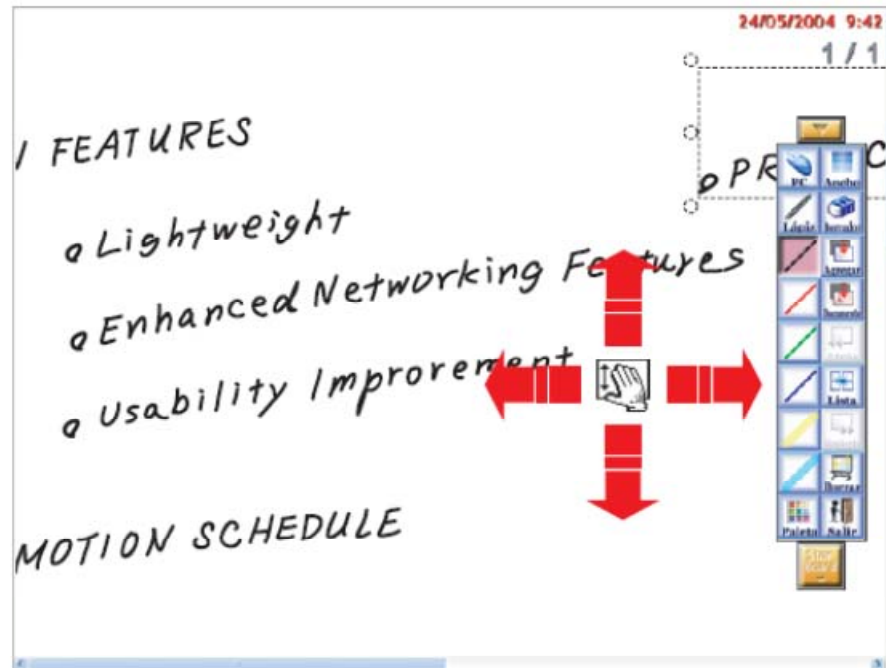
24/05/2004 9:42

1 / 1

/ FEATURES

o Lightweight

o Enhanced Networking Features

o Usability Improvement

MOTION SCHEDULE

o PR

C

PC

Ancho

Lápiz

Borrador

Agregar

Insertar

Lista

Borrar

Paleta

Salir

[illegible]